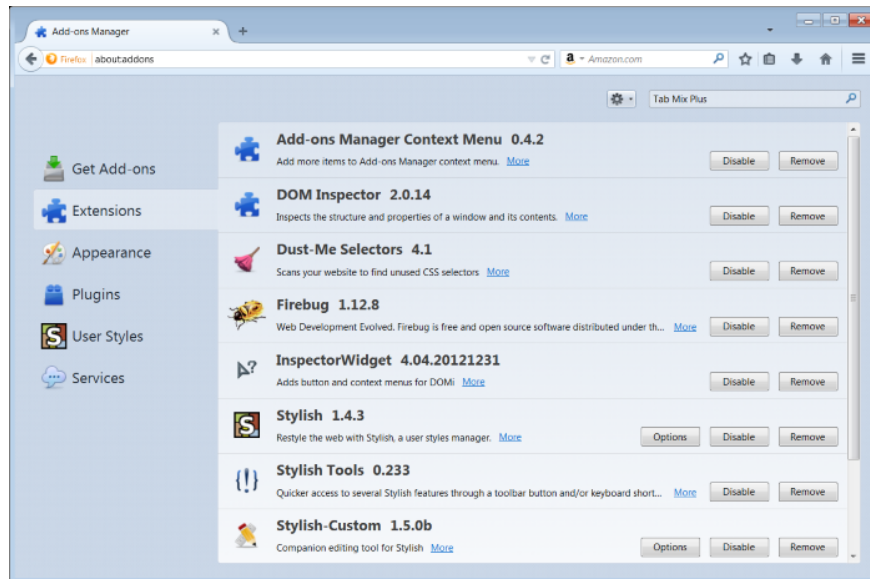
Add-ons Manager

Firefox about:addons

Amazon.com

Tab Mix Plus

Get Add-ons
Extensions
Appearance
Plugins
User Styles
Services

Add-ons Manager Context Menu 0.4.2
Add more items to Add-ons Manager context menu. More
Disable Remove

DOM Inspector 2.0.14
Inspects the structure and properties of a window and its contents. More
Disable Remove

Dust-Me Selectors 4.1
Scans your website to find unused CSS selectors More
Disable Remove

Firebug 1.12.8
Web Development Evolved. Firebug is free and open source software distributed under th... More
Disable Remove

InspectorWidget 4.04.20121231
Adds button and context menus for DOMi More
Disable Remove

Stylish 1.4.3
Restyle the web with Stylish, a user styles manager. More
Options Disable Remove

Stylish Tools 0.233
Quicker access to several Stylish features through a toolbar button and/or keyboard short... More
Disable Remove

Stylish-Custom 1.5.0b
Companion editing tool for Stylish More
Options Disable Remove